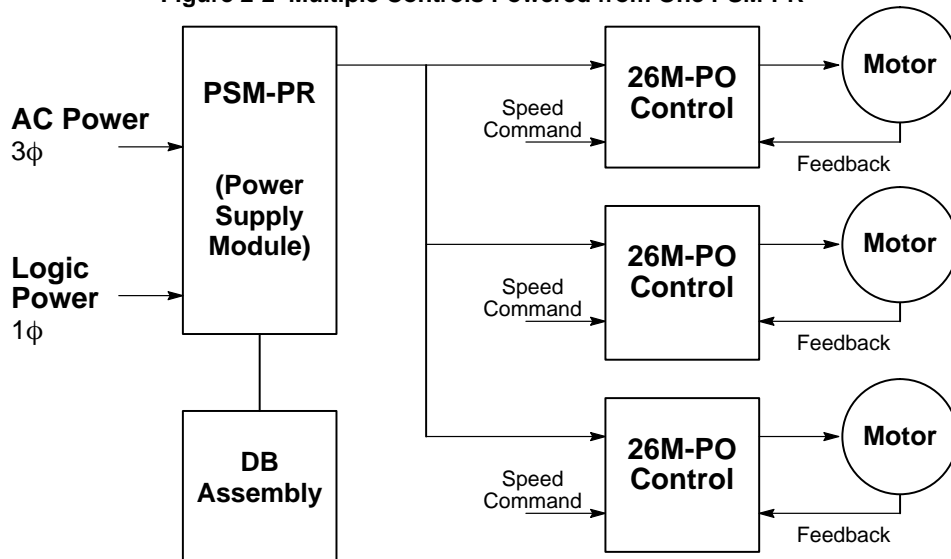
Figure 2-2 Multiple Controls Powered from One PSM-PR

AC Power
3$\phi$

Logic Power
1$\phi$

PSM-PR

(Power Supply Module)

DB Assembly

Speed Command

26M-PO Control

Motor

Feedback

Speed Command

26M-PO Control

Motor

Feedback

Speed Command

26M-PO Control

Motor

Feedback